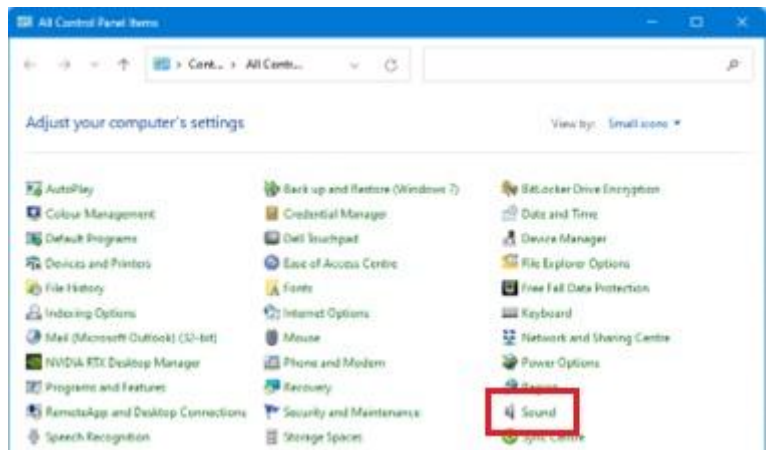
All Control Panel Items

Cont... > All Contr...

Adjust your computer's settings

View by: Small icons

AutoPlay
Colour Management
Default Programs
Devices and Printers
File History
Indexing Options
Mail (Microsoft Outlook) (32-bit)
NVIDIA RTX Desktop Manager
Programs and Features
RemoteApp and Desktop Connections
Speech Recognition

Back up and Restore (Windows 7)
Credential Manager
Dell Touchpad
Ease of Access Centre
Fonts
Internet Options
Mouse
Phone and Modem
Recovery
Security and Maintenance
Storage Spaces

BitLocker Drive Encryption
Date and Time
Device Manager
File Explorer Options
Free Fall Data Protection
Keyboard
Network and Sharing Centre
Power Options
Region
Sound
Sync Centre